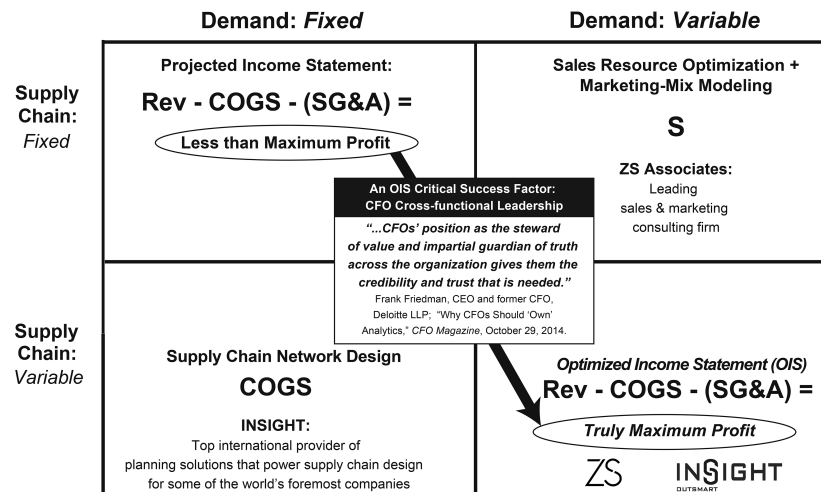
Demand: *Fixed*

Demand: *Variable*

Supply Chain: *Fixed*

Projected Income Statement:

Rev - COGS - (SG&A) =

Less than Maximum Profit

Sales Resource Optimization + Marketing-Mix Modeling

S

ZS Associates:

Leading sales & marketing consulting firm

An OIS Critical Success Factor: CFO Cross-functional Leadership

*"...CFOs' position as the steward of value and impartial guardian of truth across the organization gives them the credibility and trust that is needed."*

Frank Friedman, CEO and former CFO, Deloitte LLP; "Why CFOs Should 'Own' Analytics," *CFO Magazine*, October 29, 2014.

Supply Chain: *Variable*

Supply Chain Network Design

COGS

INSIGHT:

Top international provider of planning solutions that power supply chain design for some of the world's foremost companies

*Optimized Income Statement (OIS)*

Rev - COGS - (SG&A) =

*Truly Maximum Profit*

ZS

INSIGHT

OUTSMART